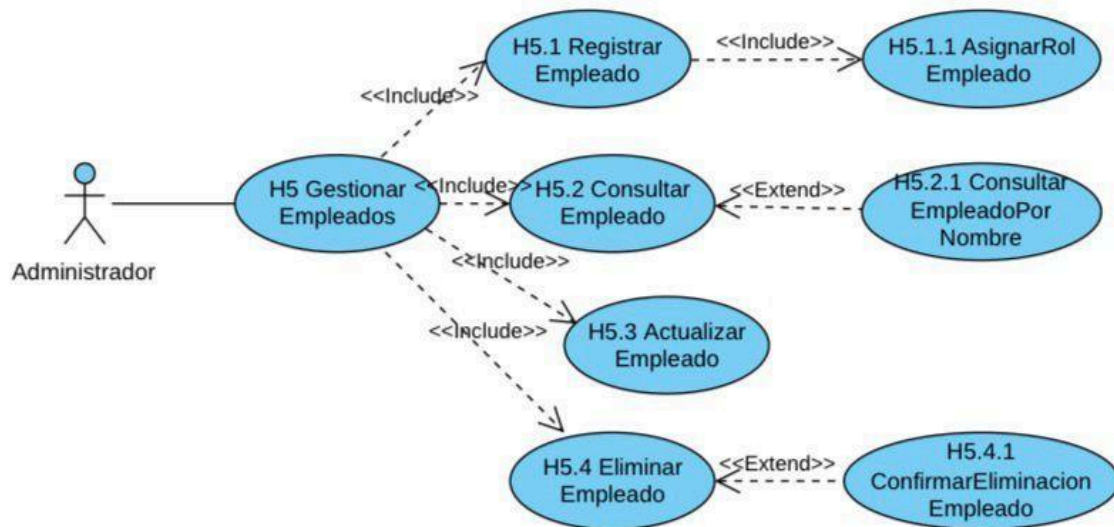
H5.1 Registrar Empleado

<<Include>>

H5.1.1 AsignarRol Empleado

<<Include>>

Administrador

H5 Gestionar Empleados

<<Include>>

H5.2 Consultar Empleado

<<Extend>>

H5.2.1 Consultar EmpleadoPor Nombre

<<Include>>

<<Include>>

H5.3 Actualizar Empleado

H5.4 Eliminar Empleado

<<Extend>>

H5.4.1 ConfirmarEliminacion Empleado